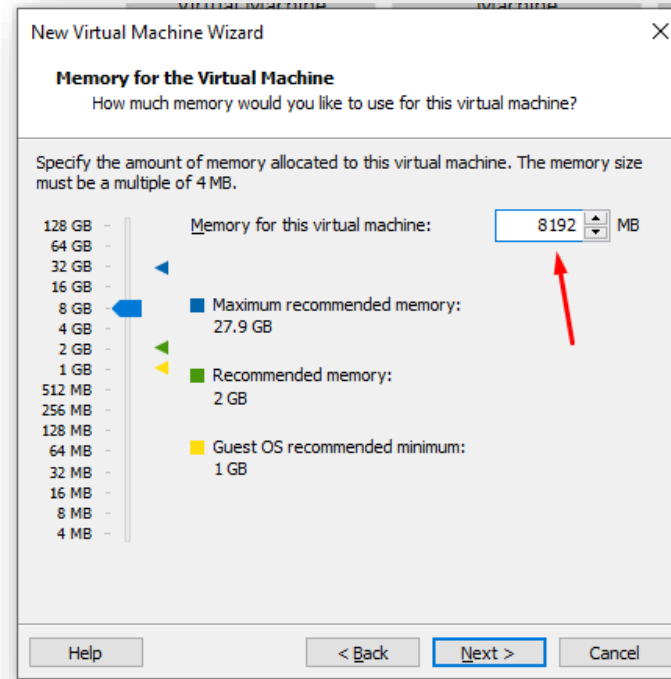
Virtual Machine    Machine

New Virtual Machine Wizard

**Memory for the Virtual Machine**
How much memory would you like to use for this virtual machine?

Specify the amount of memory allocated to this virtual machine. The memory size must be a multiple of 4 MB.

128 GB
64 GB
32 GB
16 GB
8 GB
4 GB
2 GB
1 GB
512 MB
256 MB
128 MB
64 MB
32 MB
16 MB
8 MB
4 MB

Memory for this virtual machine: 8192 MB

Maximum recommended memory:
27.9 GB

Recommended memory:
2 GB

Guest OS recommended minimum:
1 GB

Help    < Back    Next >    Cancel